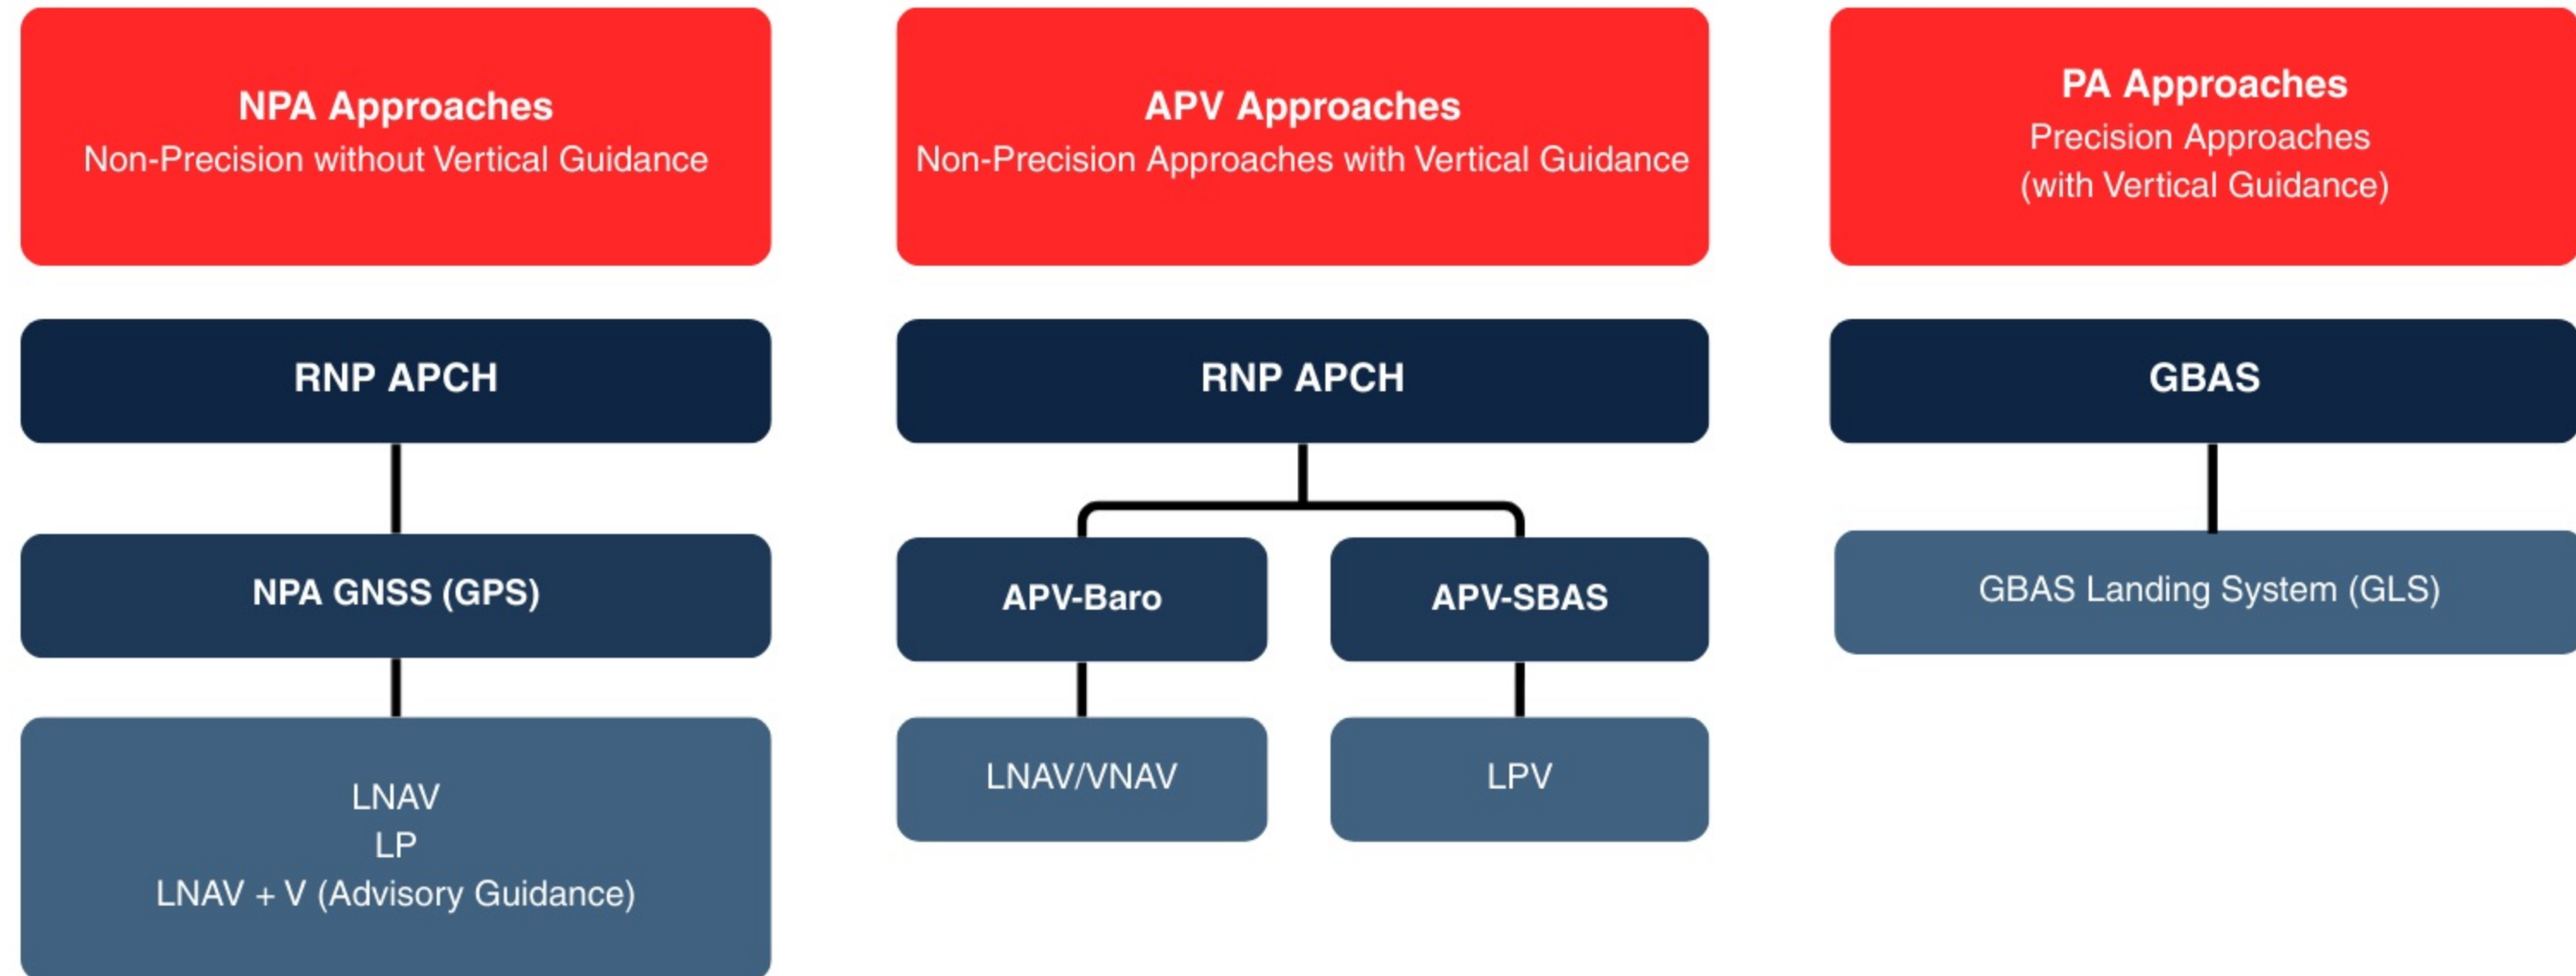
NPA Approaches
Non-Precision without Vertical Guidance

RNP APCH

NPA GNSS (GPS)

LNAV
LP
LNAV + V (Advisory Guidance)

APV Approaches
Non-Precision Approaches with Vertical Guidance

RNP APCH

APV-Baro

LNAV/VNAV

APV-SBAS

LPV

PA Approaches
Precision Approaches
(with Vertical Guidance)

GBAS

GBAS Landing System (GLS)